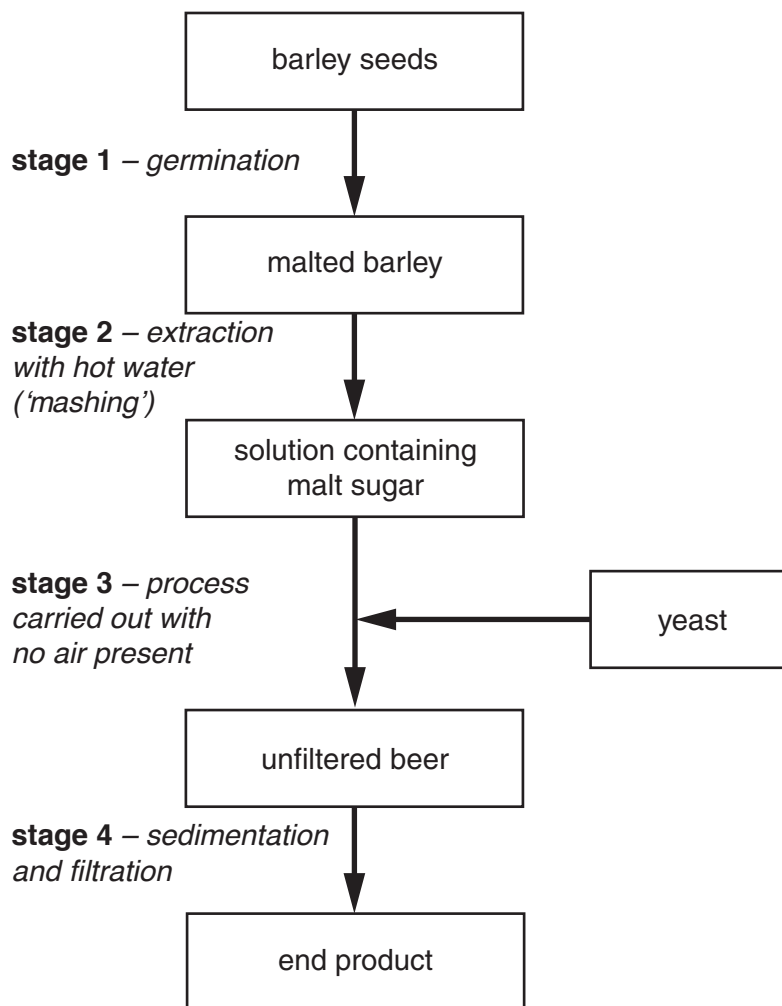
barley seeds

**stage 1** – *germination*

malted barley

**stage 2** – *extraction with hot water ('mashing')*

solution containing malt sugar

**stage 3** – *process carried out with no air present*

yeast

unfiltered beer

**stage 4** – *sedimentation and filtration*

end product